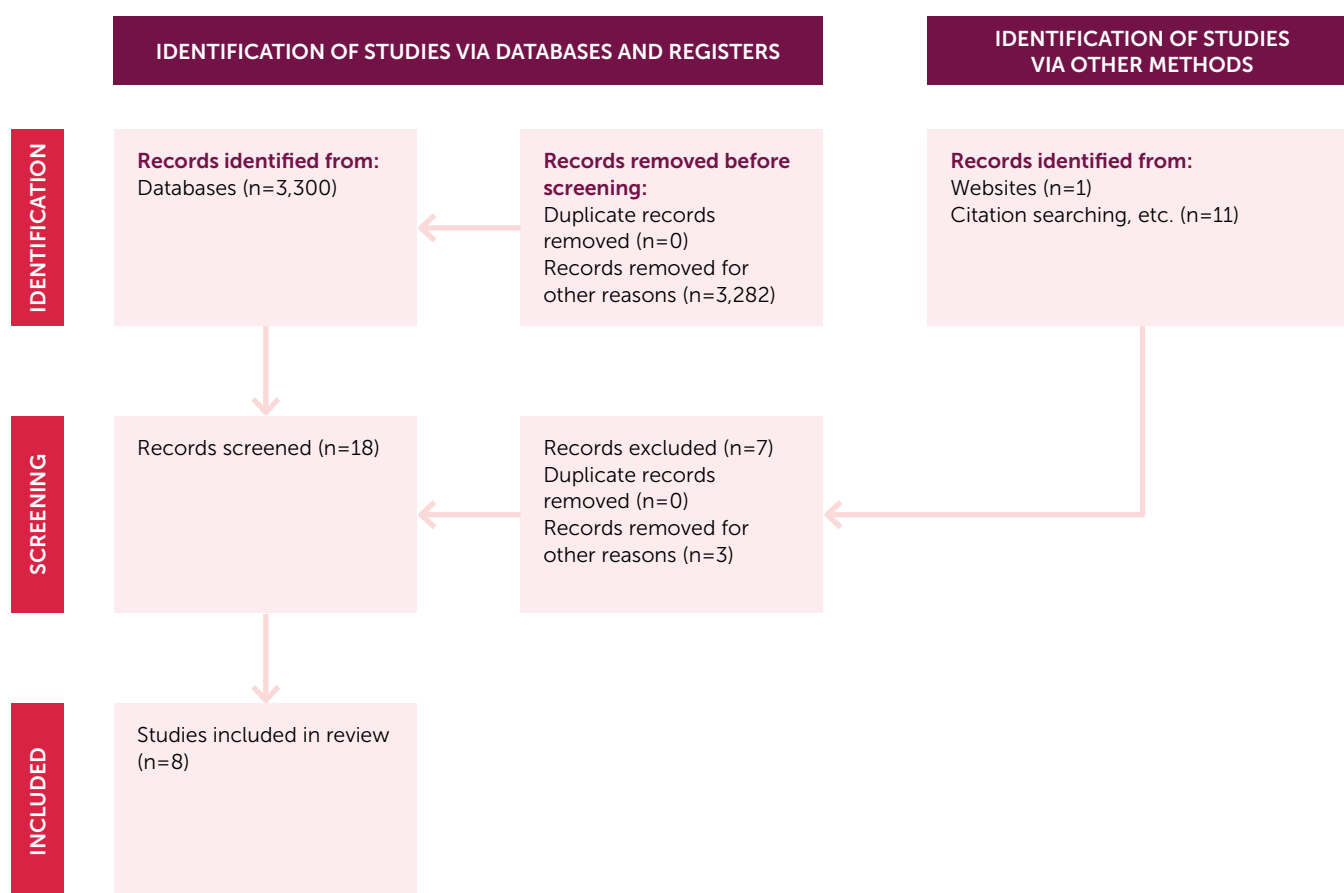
IDENTIFICATION OF STUDIES VIA DATABASES AND REGISTERS

IDENTIFICATION OF STUDIES VIA OTHER METHODS

IDENTIFICATION

Records identified from:
Databases (n=3,300)

Records removed before screening:
Duplicate records removed (n=0)
Records removed for other reasons (n=3,282)

Records identified from:
Websites (n=1)
Citation searching, etc. (n=11)

SCREENING

Records screened (n=18)

Records excluded (n=7)
Duplicate records removed (n=0)
Records removed for other reasons (n=3)

INCLUDED

Studies included in review (n=8)